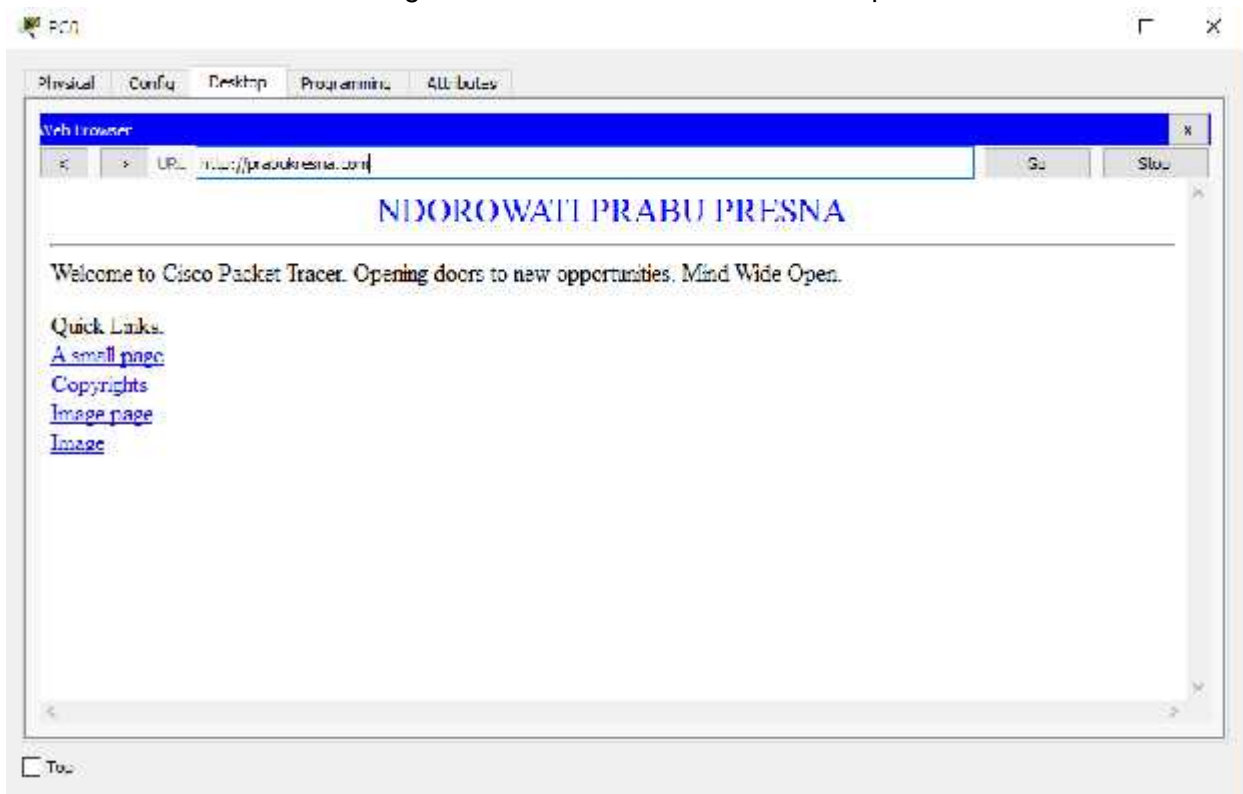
PC0

Physical Config Desktop Programming Attributes

Web Browser

x

< > URL http://prabukresna.com

Go Stop

NDOROWATI PRABU PRESNA

Welcome to Cisco Packet Tracer. Opening doors to new opportunities. Mind Wide Open.

Quick Links:
A small page
Copyrights
Image page
Image

Top